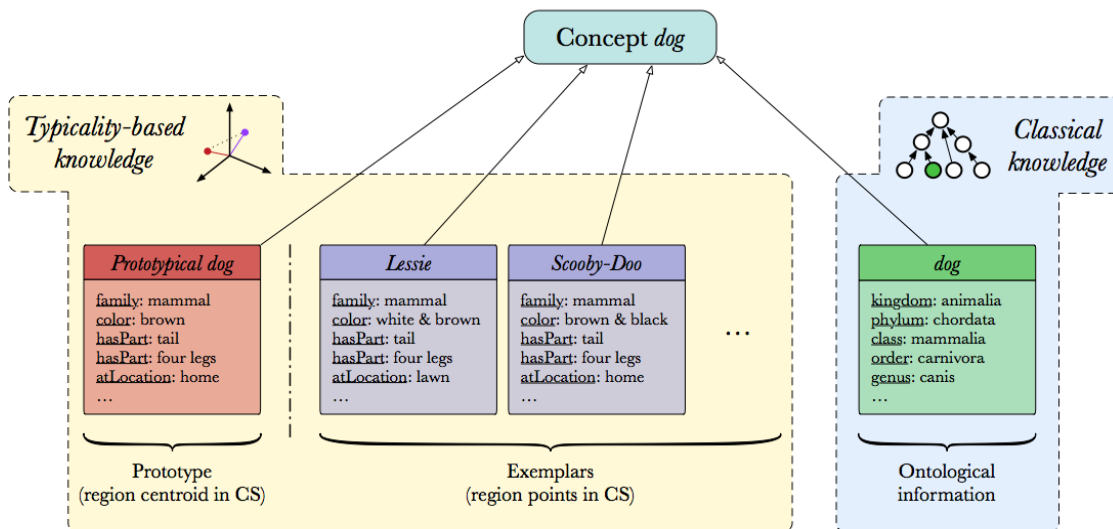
Concept *dog*

Typicality-based knowledge

Classical knowledge

Prototypical dog

family: mammal
color: brown
hasPart: tail
hasPart: four legs
atLocation: home
...

Lessie

family: mammal
color: white & brown
hasPart: tail
hasPart: four legs
atLocation: lawn
...

Scooby-Doo

family: mammal
color: brown & black
hasPart: tail
hasPart: four legs
atLocation: home
...

...

dog

kingdom: animalia
phylum: chordata
class: mammalia
order: carnivora
genus: canis
...

Prototype
(region centroid in CS)

Exemplars
(region points in CS)

Ontological information